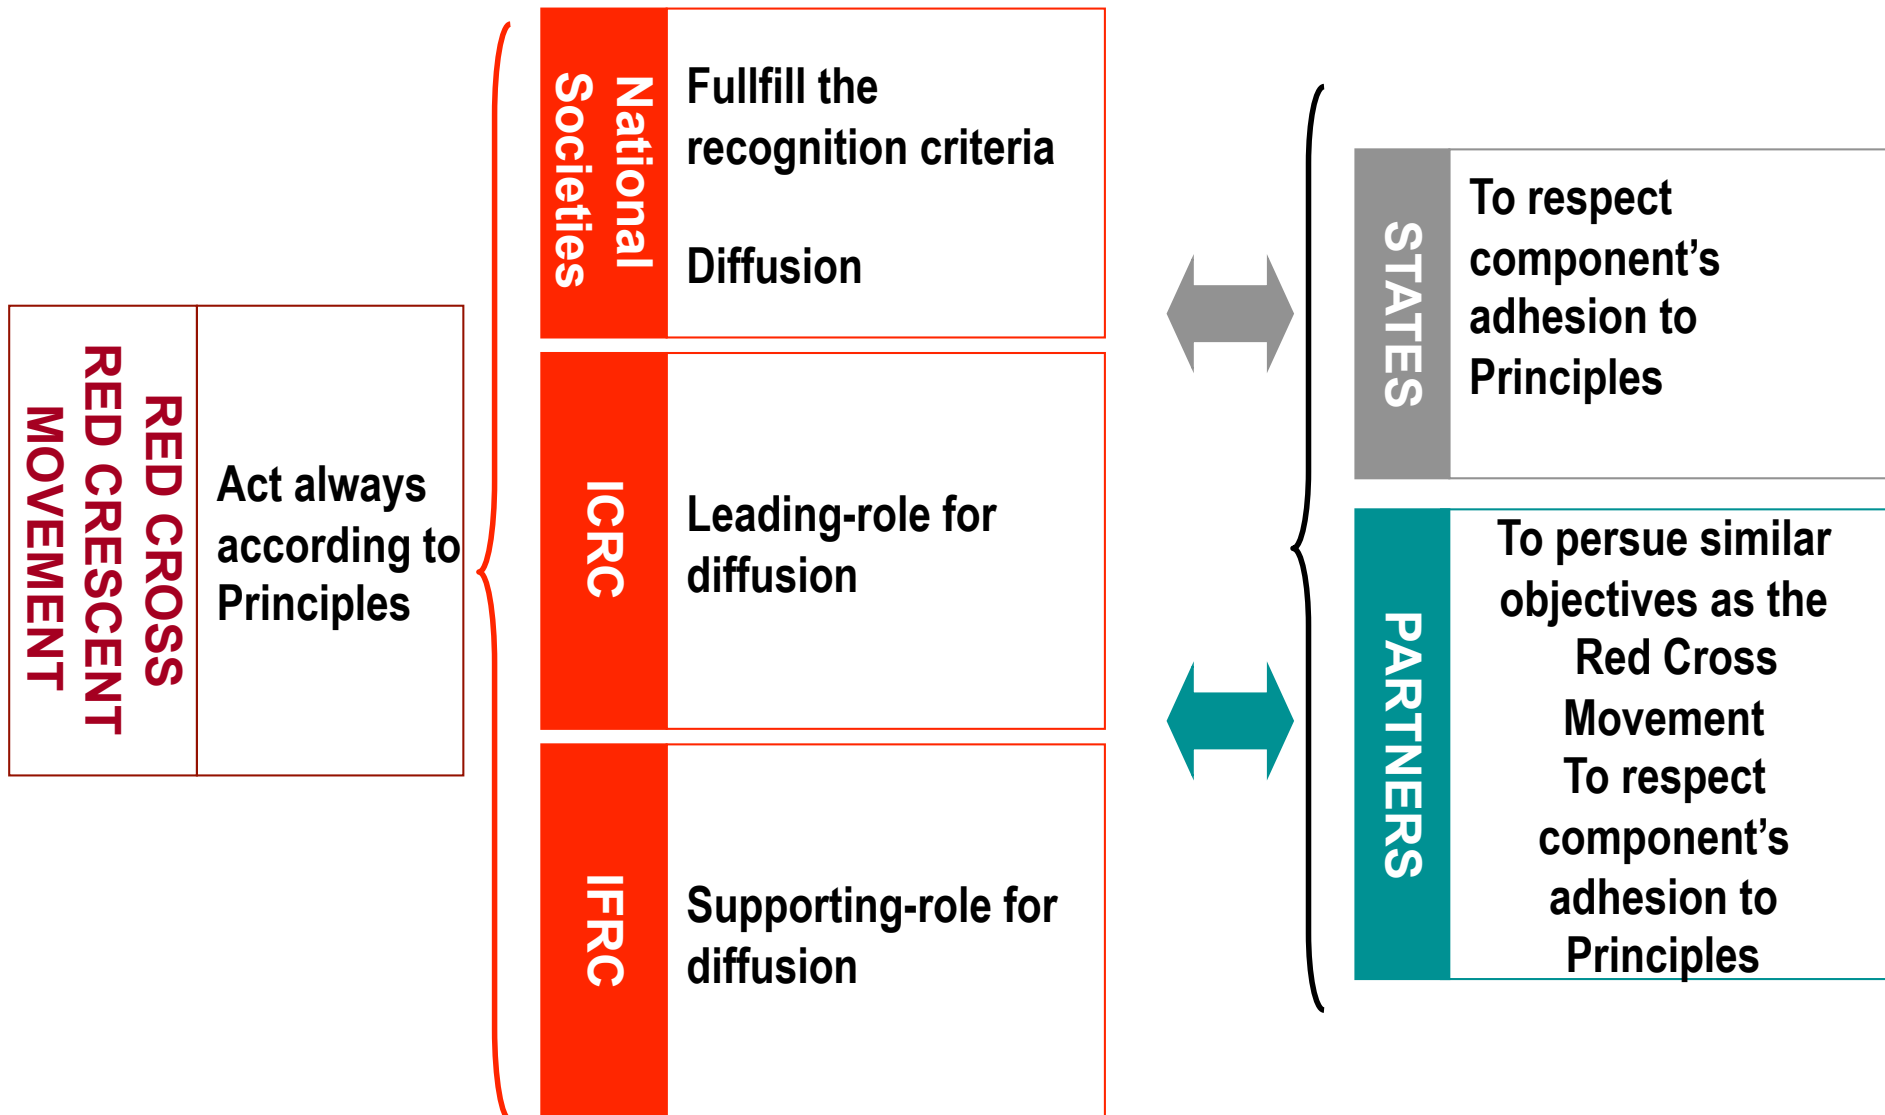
RED CROSS RED CRESCENT MOVEMENT

Act always according to Principles

National Societies

Fullfill the recognition criteria

Diffusion

ICRC

Leading-role for diffusion

IFRC

Supporting-role for diffusion

STATES

To respect component's adhesion to Principles

PARTNERS

To persue similar objectives as the Red Cross Movement
To respect component's adhesion to Principles